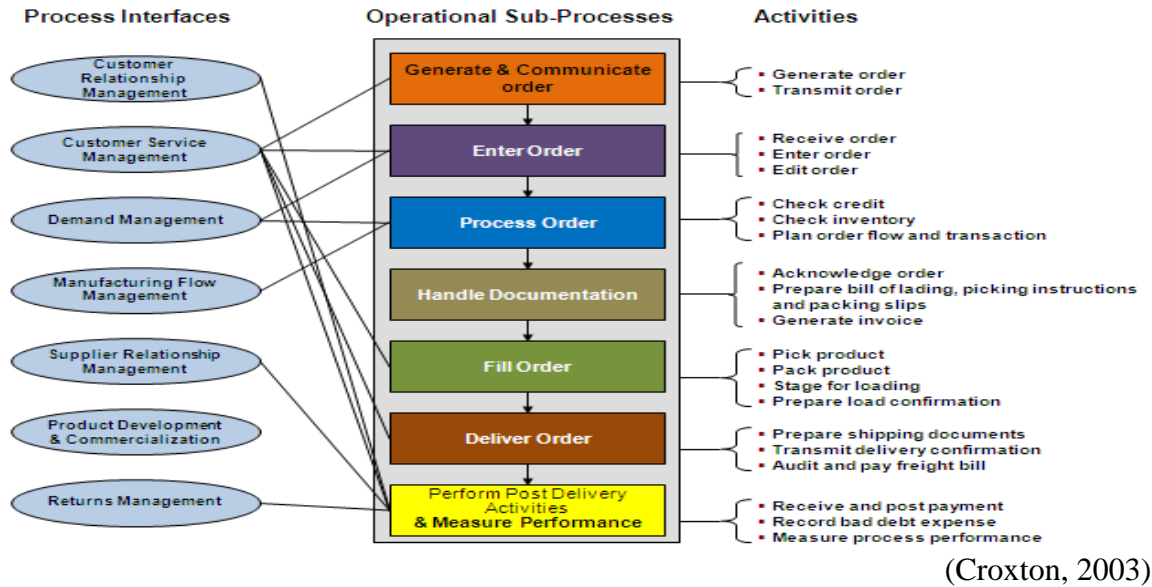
Process Interfaces

Operational Sub-Processes

Activities

Customer Relationship Management

Customer Service Management

Demand Management

Manufacturing Flow Management

Supplier Relationship Management

Product Development & Commercialization

Returns Management

Generate & Communicate order

Enter Order

Process Order

Handle Documentation

Fill Order

Deliver Order

Perform Post Delivery Activities & Measure Performance

- Generate order
- Transmit order

- Receive order
- Enter order
- Edit order

- Check credit
- Check inventory
- Plan order flow and transaction

- Acknowledge order
- Prepare bill of lading, picking instructions and packing slips
- Generate invoice

- Pick product
- Pack product
- Stage for loading
- Prepare load confirmation

- Prepare shipping documents
- Transmit delivery confirmation
- Audit and pay freight bill

- Receive and post payment
- Record bad debt expense
- Measure process performance

(Croxton, 2003)